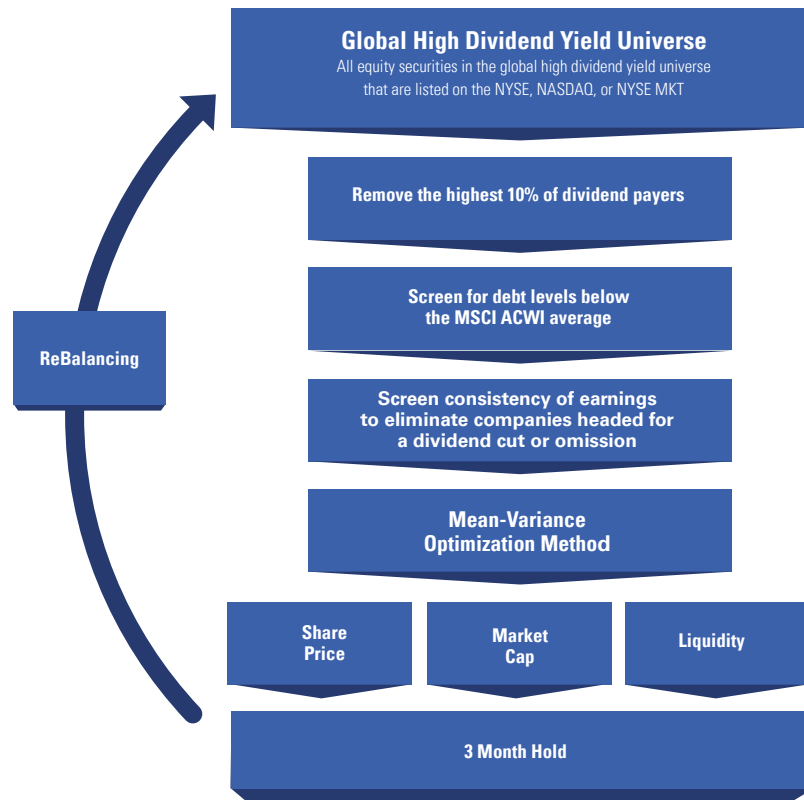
Global High Dividend Yield Universe
All equity securities in the global high dividend yield universe that are listed on the NYSE, NASDAQ, or NYSE MKT

Remove the highest 10% of dividend payers

Screen for debt levels below the MSCI ACWI average

Screen consistency of earnings to eliminate companies headed for a dividend cut or omission

Mean-Variance Optimization Method

Share Price

Market Cap

Liquidity

3 Month Hold

ReBalancing